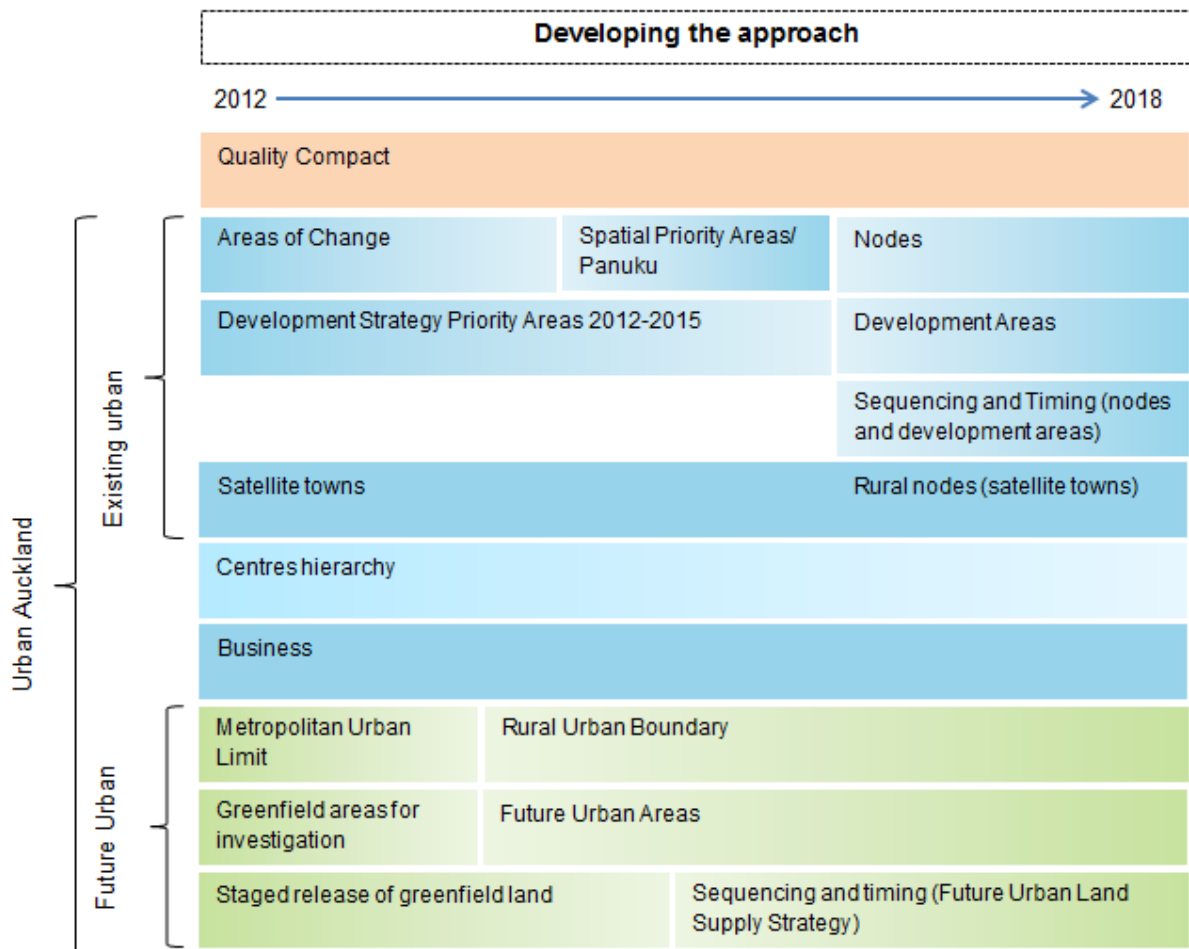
Developing the approach

2012 2018

Quality Compact

Urban Auckland

Existing urban

Areas of Change

Spatial Priority Areas/ Panuku

Nodes

Development Strategy Priority Areas 2012-2015

Development Areas

Sequencing and Timing (nodes and development areas)

Satellite towns

Rural nodes (satellite towns)

Centres hierarchy

Business

Future Urban

Metropolitan Urban Limit

Rural Urban Boundary

Greenfield areas for investigation

Future Urban Areas

Staged release of greenfield land

Sequencing and timing (Future Urban Land Supply Strategy)